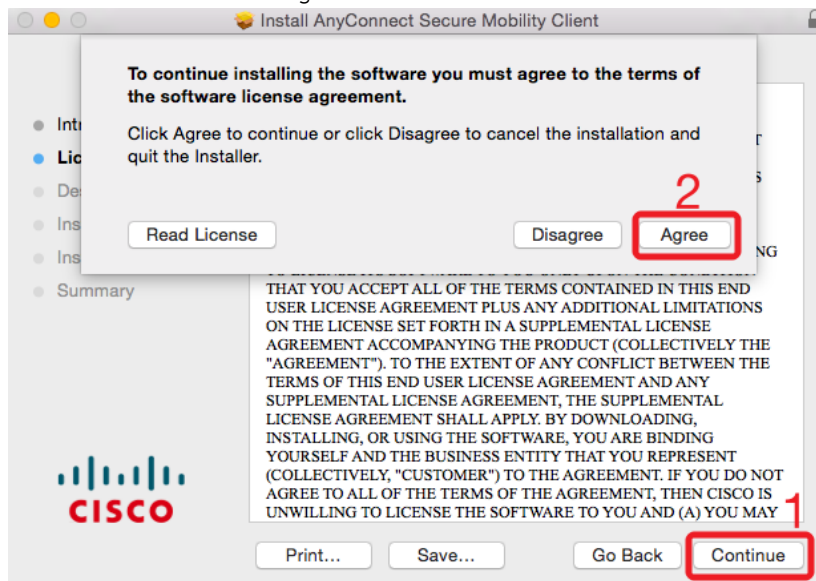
Install AnyConnect Secure Mobility Client

To continue installing the software you must agree to the terms of the software license agreement.

Click Agree to continue or click Disagree to cancel the installation and quit the Installer.

Read License

Disagree

2

Agree

Intr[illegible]

Lic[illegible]

Des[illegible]

Ins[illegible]

Ins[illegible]

Summary

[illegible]T

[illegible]S

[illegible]NG

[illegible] THAT YOU ACCEPT ALL OF THE TERMS CONTAINED IN THIS END USER LICENSE AGREEMENT PLUS ANY ADDITIONAL LIMITATIONS ON THE LICENSE SET FORTH IN A SUPPLEMENTAL LICENSE AGREEMENT ACCOMPANYING THE PRODUCT (COLLECTIVELY THE "AGREEMENT"). TO THE EXTENT OF ANY CONFLICT BETWEEN THE TERMS OF THIS END USER LICENSE AGREEMENT AND ANY SUPPLEMENTAL LICENSE AGREEMENT, THE SUPPLEMENTAL LICENSE AGREEMENT SHALL APPLY. BY DOWNLOADING, INSTALLING, OR USING THE SOFTWARE, YOU ARE BINDING YOURSELF AND THE BUSINESS ENTITY THAT YOU REPRESENT (COLLECTIVELY, "CUSTOMER") TO THE AGREEMENT. IF YOU DO NOT AGREE TO ALL OF THE TERMS OF THE AGREEMENT, THEN CISCO IS UNWILLING TO LICENSE THE SOFTWARE TO YOU AND (A) YOU MAY

CISCO

1

Print...

Save...

Go Back

Continue